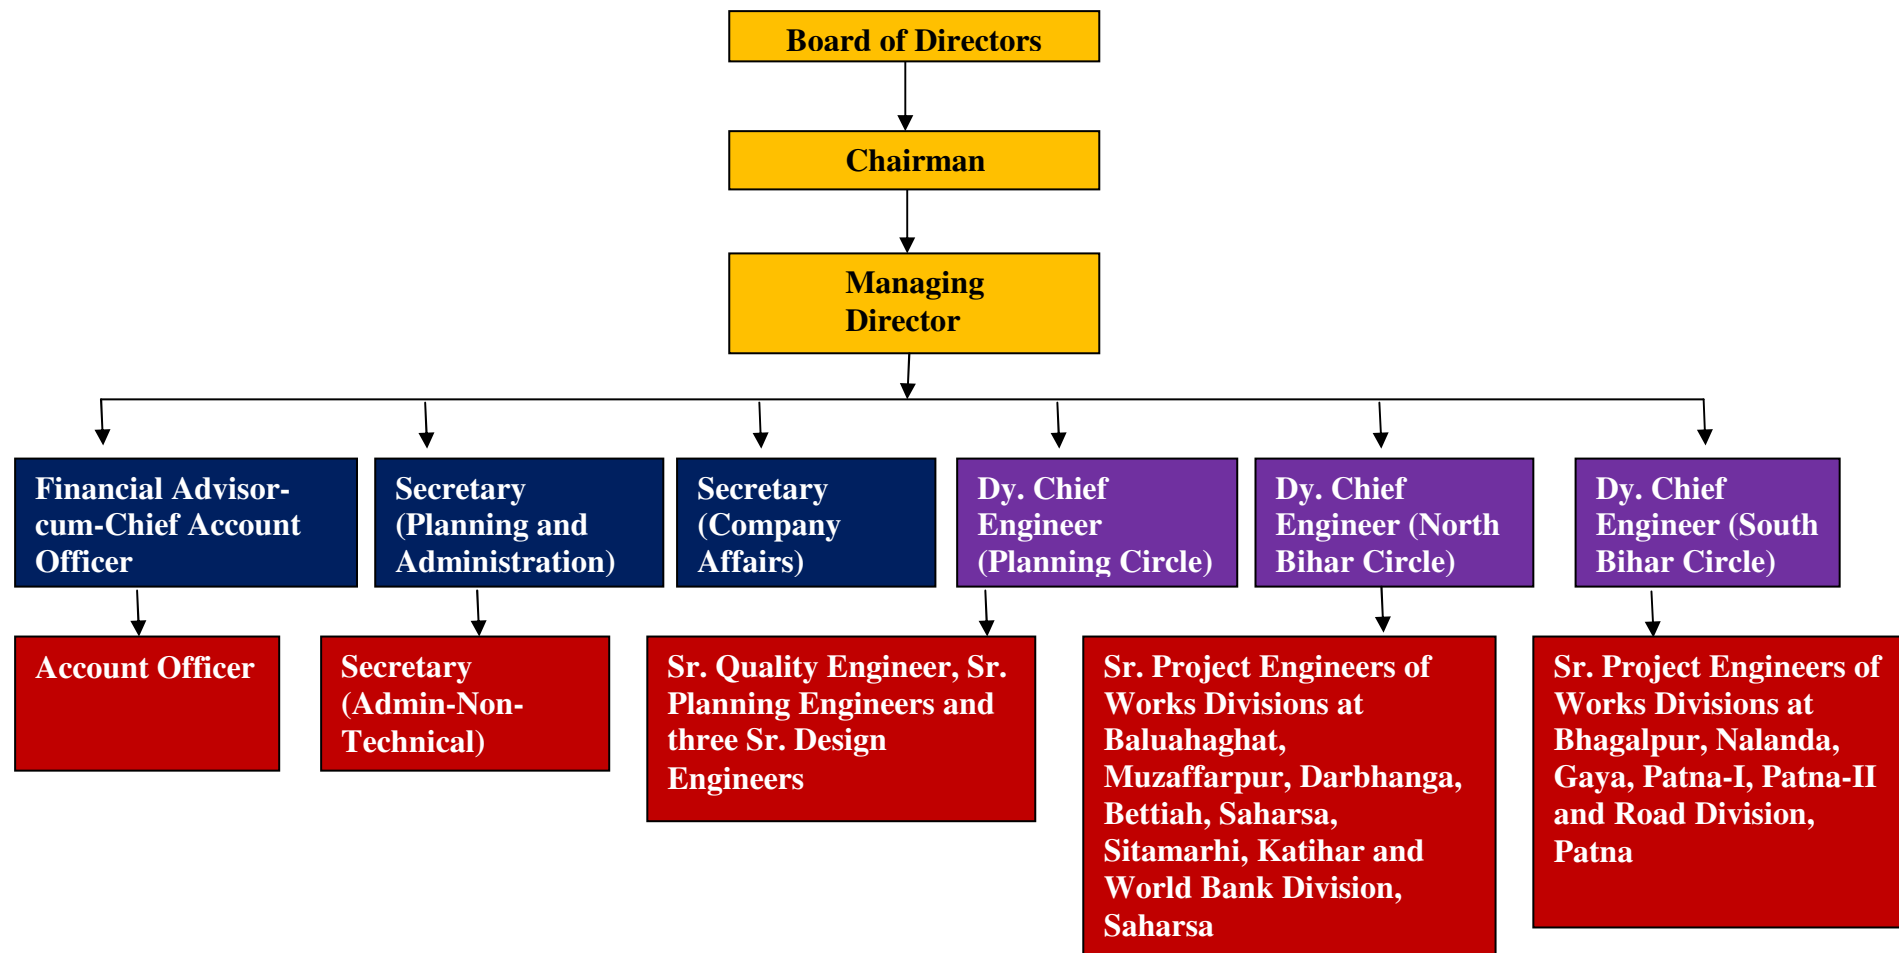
Board of Directors

Chairman

Managing Director

Financial Advisor-cum-Chief Account Officer

Secretary (Planning and Administration)

Secretary (Company Affairs)

Dy. Chief Engineer (Planning Circle)

Dy. Chief Engineer (North Bihar Circle)

Dy. Chief Engineer (South Bihar Circle)

Account Officer

Secretary (Admin-Non-Technical)

Sr. Quality Engineer, Sr. Planning Engineers and three Sr. Design Engineers

Sr. Project Engineers of Works Divisions at Baluahaghat, Muzaffarpur, Darbhanga, Bettiah, Saharsa, Sitamarhi, Katihar and World Bank Division, Saharsa

Sr. Project Engineers of Works Divisions at Bhagalpur, Nalanda, Gaya, Patna-I, Patna-II and Road Division, Patna